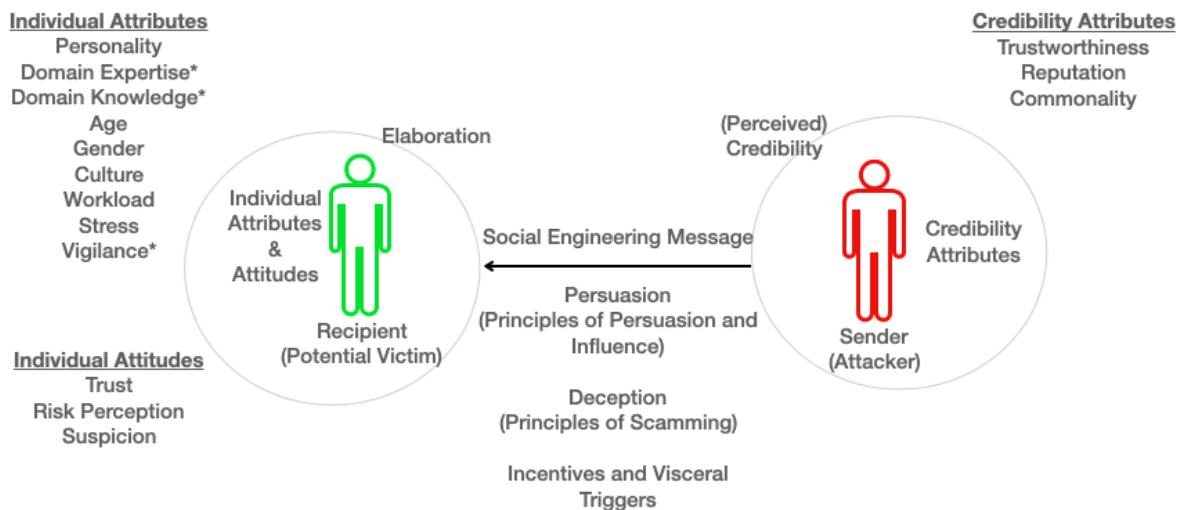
Individual Attributes
Personality
Domain Expertise*
Domain Knowledge*
Age
Gender
Culture
Workload
Stress
Vigilance*

Credibility Attributes
Trustworthiness
Reputation
Commonality

Elaboration

(Perceived) Credibility

Individual Attributes & Attitudes

Social Engineering Message

Credibility Attributes

Recipient (Potential Victim)

Sender (Attacker)

Persuasion (Principles of Persuasion and Influence)

Individual Attitudes
Trust
Risk Perception
Suspicion

Deception (Principles of Scamming)

Incentives and Visceral Triggers